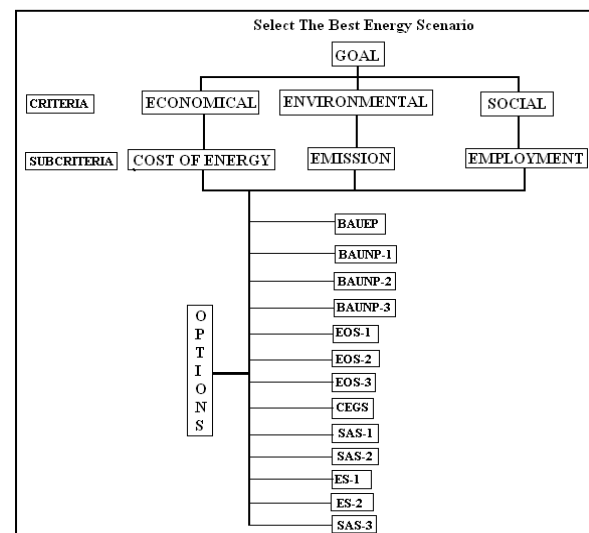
Select The Best Energy Scenario

GOAL

CRITERIA

ECONOMICAL

ENVIRONMENTAL

SOCIAL

SUBCRITERIA

COST OF ENERGY

EMISSION

EMPLOYMENT

OPTIONS

BAUEP

BAUNP-1

BAUNP-2

BAUNP-3

EOS-1

EOS-2

EOS-3

CEGS

SAS-1

SAS-2

ES-1

ES-2

SAS-3